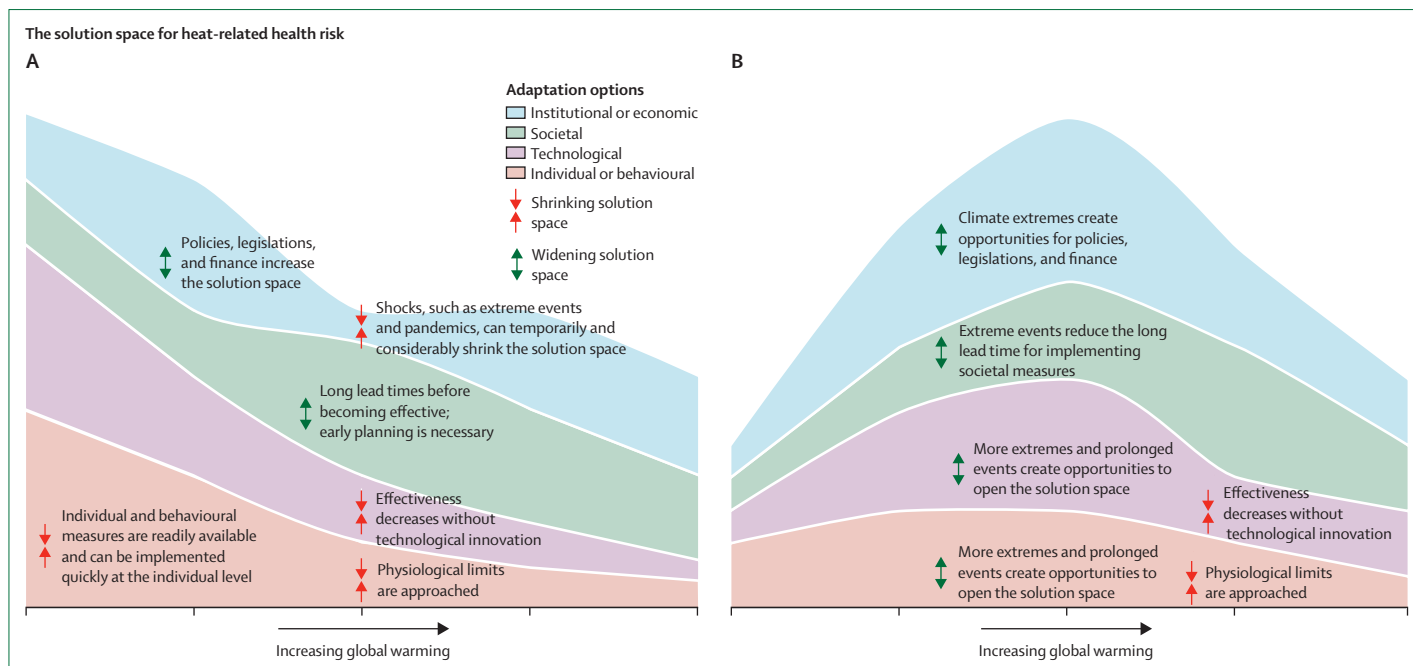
The solution space for heat-related health risk

A

Adaptation options
Institutional or economic
Societal
Technological
Individual or behavioural
Shrinking solution space
Widening solution space

Policies, legislations, and finance increase the solution space

Shocks, such as extreme events and pandemics, can temporarily and considerably shrink the solution space

Long lead times before becoming effective; early planning is necessary

Effectiveness decreases without technological innovation

Individual and behavioural measures are readily available and can be implemented quickly at the individual level

Physiological limits are approached

Increasing global warming

B

Climate extremes create opportunities for policies, legislations, and finance

Extreme events reduce the long lead time for implementing societal measures

More extremes and prolonged events create opportunities to open the solution space

Effectiveness decreases without technological innovation

More extremes and prolonged events create opportunities to open the solution space

Physiological limits are approached

Increasing global warming